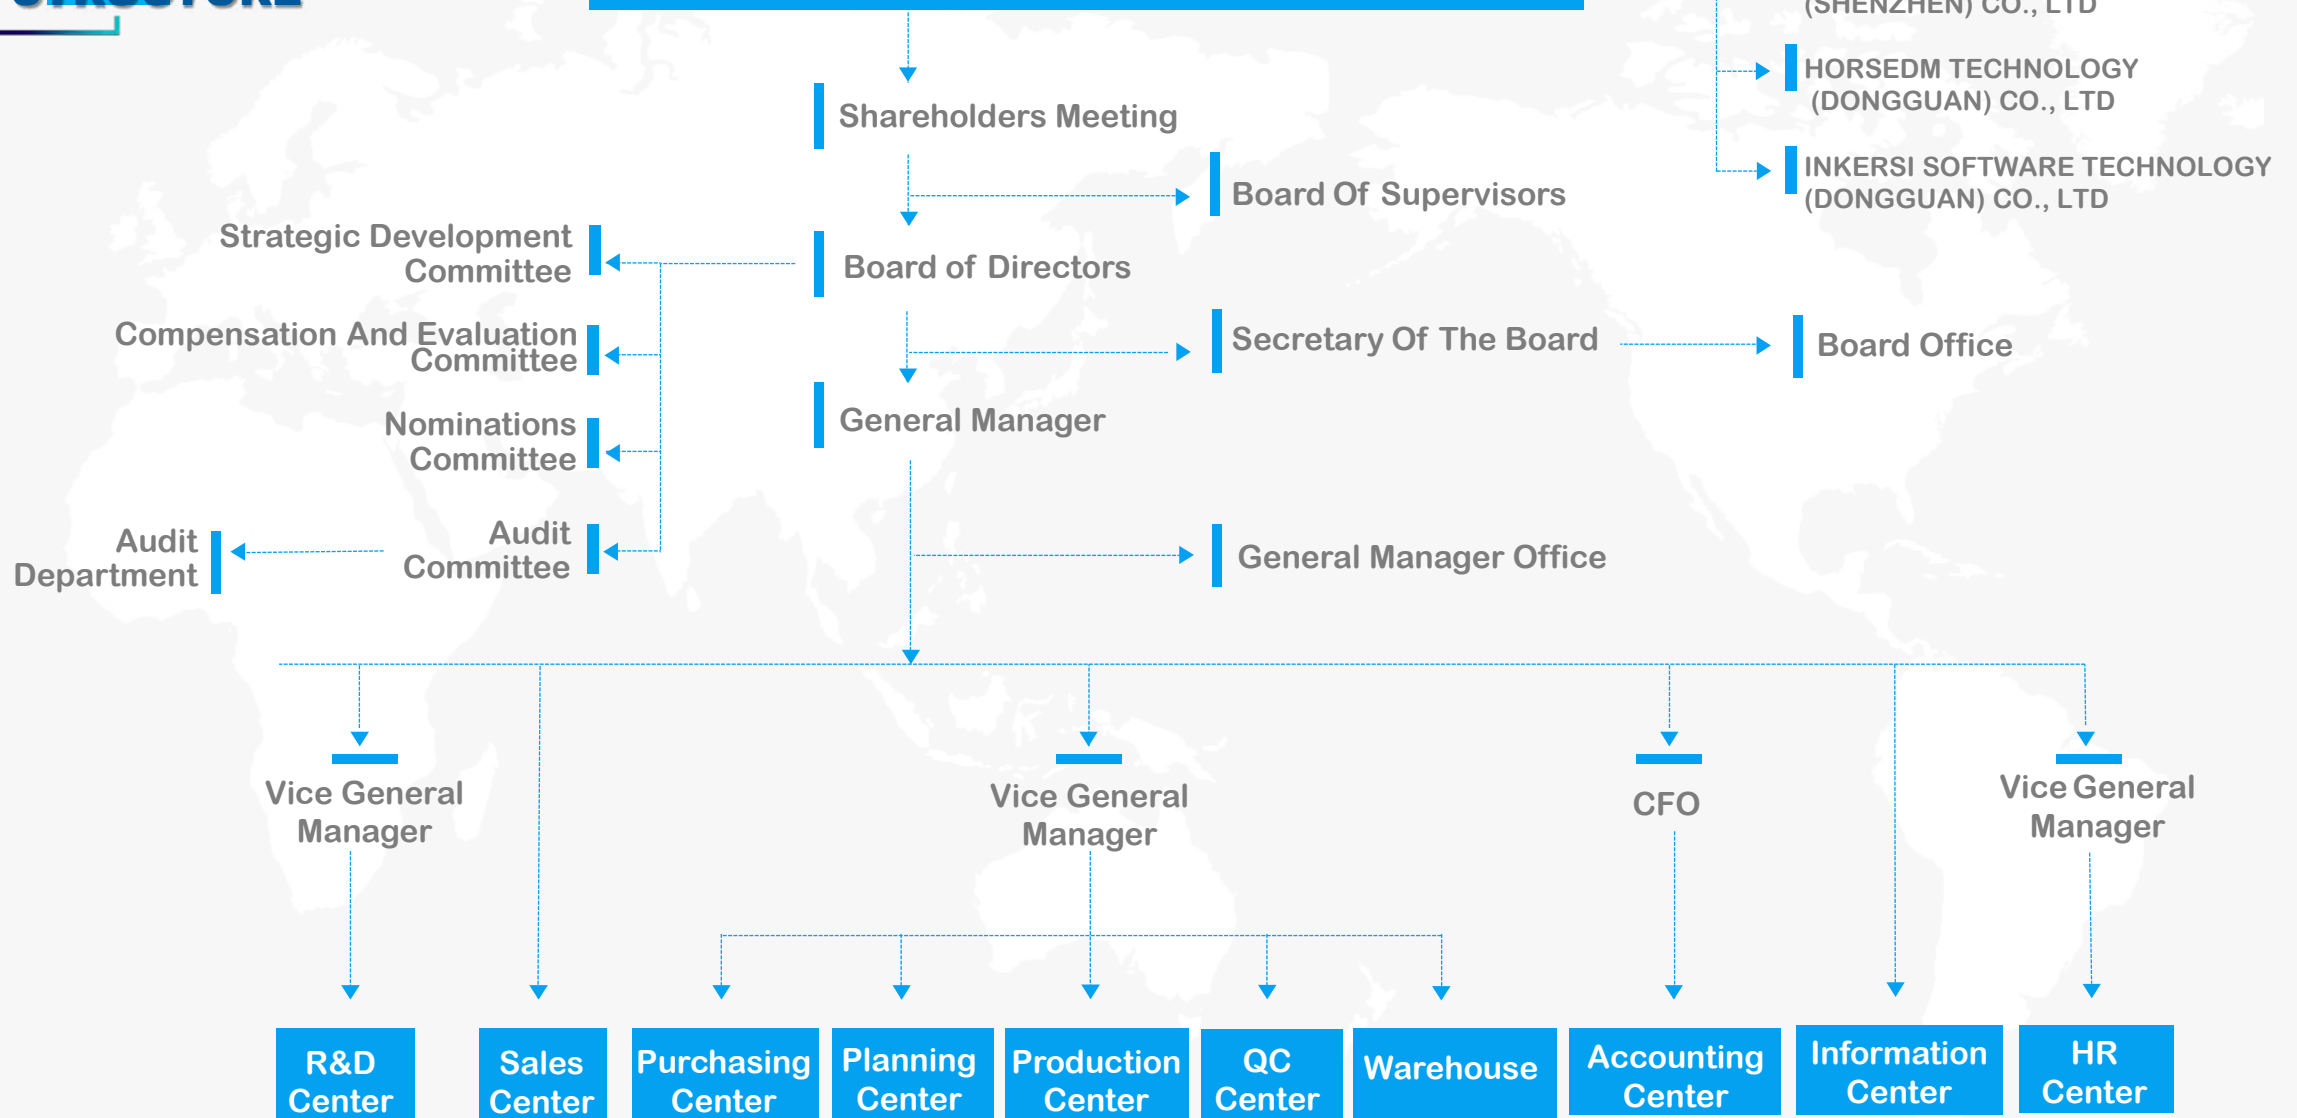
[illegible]

(SHENZHEN) CO., LTD

HORSEDM TECHNOLOGY (DONGGUAN) CO., LTD

INKERSI SOFTWARE TECHNOLOGY (DONGGUAN) CO., LTD

Shareholders Meeting

Board Of Supervisors

Strategic Development Committee

Board of Directors

Compensation And Evaluation Committee

Secretary Of The Board

Board Office

Nominations Committee

General Manager

Audit Department

Audit Committee

General Manager Office

Vice General Manager

Vice General Manager

CFO

Vice General Manager

R&D Center

Sales Center

Purchasing Center

Planning Center

Production Center

QC Center

Warehouse

Accounting Center

Information Center

HR Center